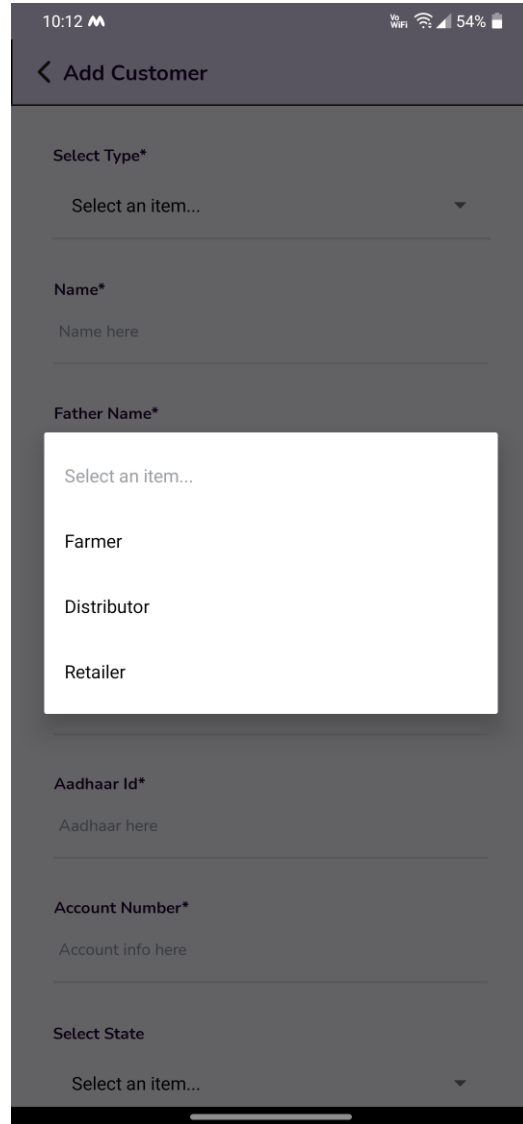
10:12
Vo WiFi 54%

Add Customer

Select Type*

Select an item...

Name*

Name here

Father Name*

Select an item...

Farmer

Distributor

Retailer

Aadhaar Id*

Aadhaar here

Account Number*

Account info here

Select State

Select an item...